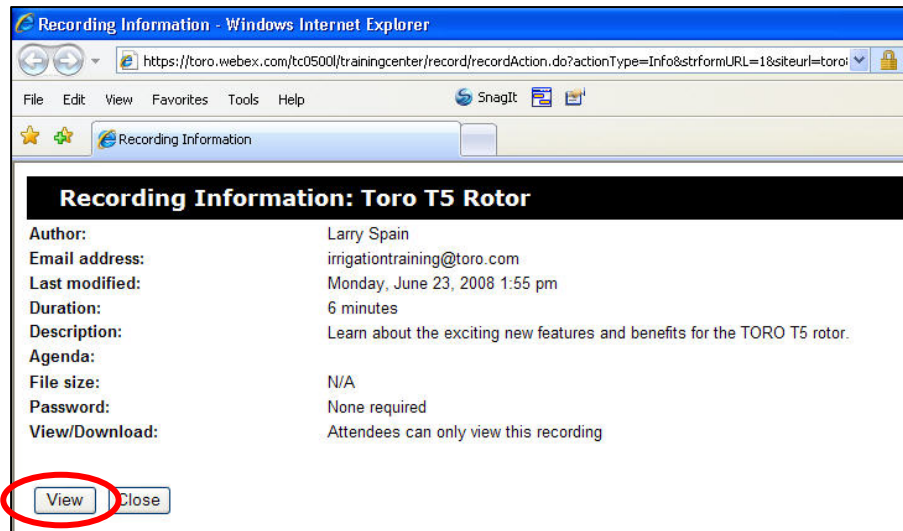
Recording Information - Windows Internet Explorer

https://toro.webex.com/tc0500l/trainingcenter/record/recordAction.do?actionType=Info&strformURL=1&siteurl=toro

File Edit View Favorites Tools Help

SnagIt

Recording Information

Recording Information: Toro T5 Rotor

| | |
|---|---|
| Author: | Larry Spain |
| Email address: | irrigationtraining@toro.com |
| Last modified: | Monday, June 23, 2008 1:55 pm |
| Duration: | 6 minutes |
| Description: | Learn about the exciting new features and benefits for the TORO T5 rotor. |
| Agenda: | |
| File size: | N/A |
| Password: | None required |
| View/Download: | Attendees can only view this recording |

View Close